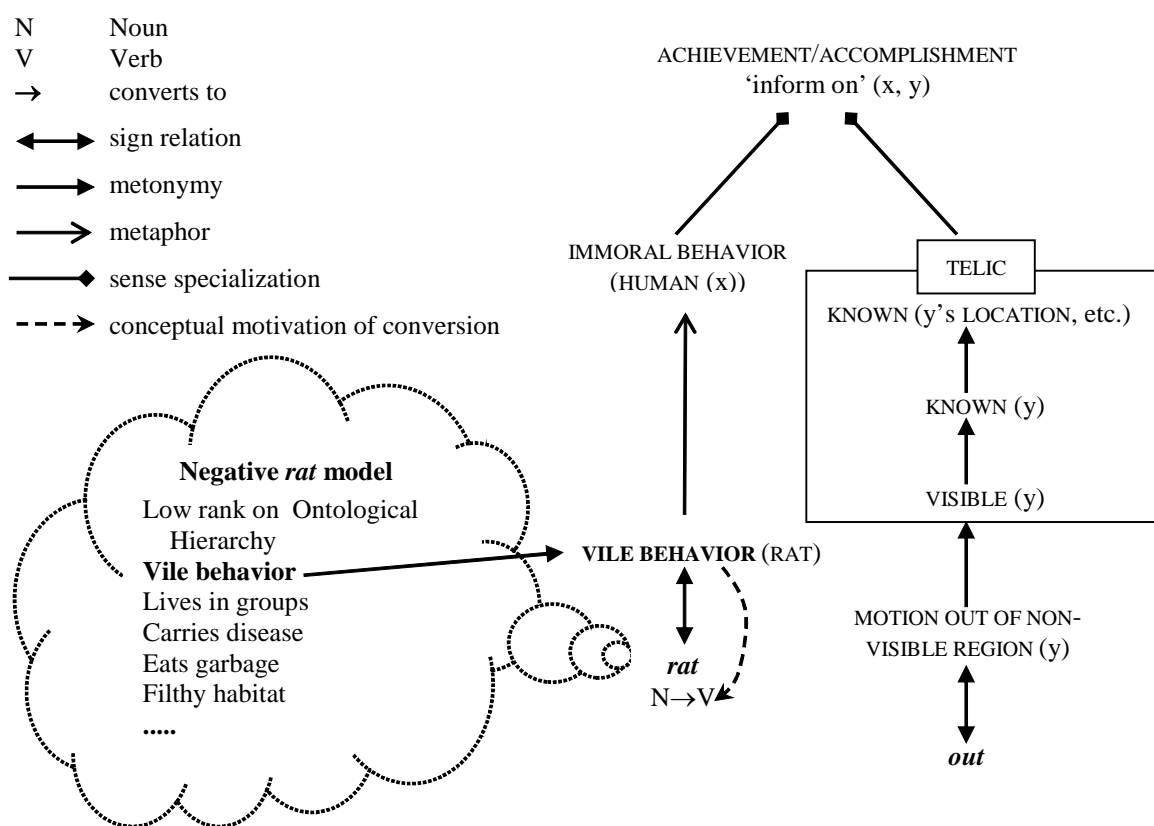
N Noun
V Verb
$\rightarrow$ converts to
sign relation
metonymy
metaphor
sense specialization
conceptual motivation of conversion

ACHIEVEMENT/ACCOMPLISHMENT
'inform on' (x, y)

IMMORAL BEHAVIOR (HUMAN (x))

TELIC

KNOWN (y's LOCATION, etc.)

KNOWN (y)

VISIBLE (y)

MOTION OUT OF NON-VISIBLE REGION (y)

*out*

**Negative *rat* model**
Low rank on Ontological Hierarchy
**Vile behavior**
Lives in groups
Carries disease
Eats garbage
Filthy habitat
.....

**VILE BEHAVIOR** (RAT)

***rat***
N$\rightarrow$V